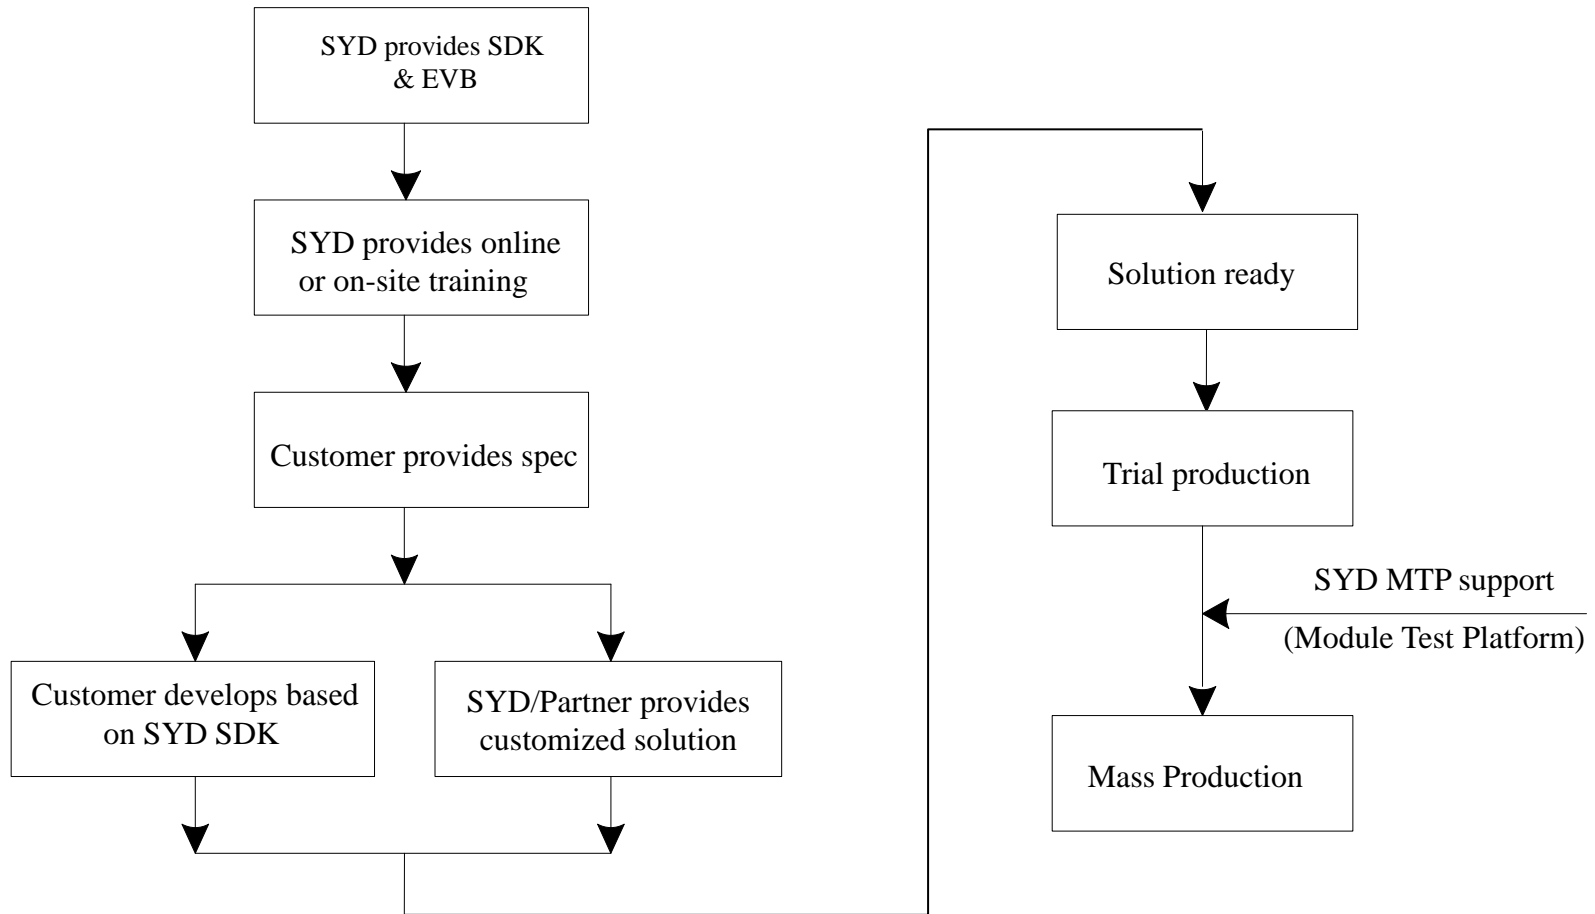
SYD provides SDK & EVB

SYD provides online or on-site training

Customer provides spec

Customer develops based on SYD SDK

SYD/Partner provides customized solution

Solution ready

Trial production

SYD MTP support

(Module Test Platform)

Mass Production